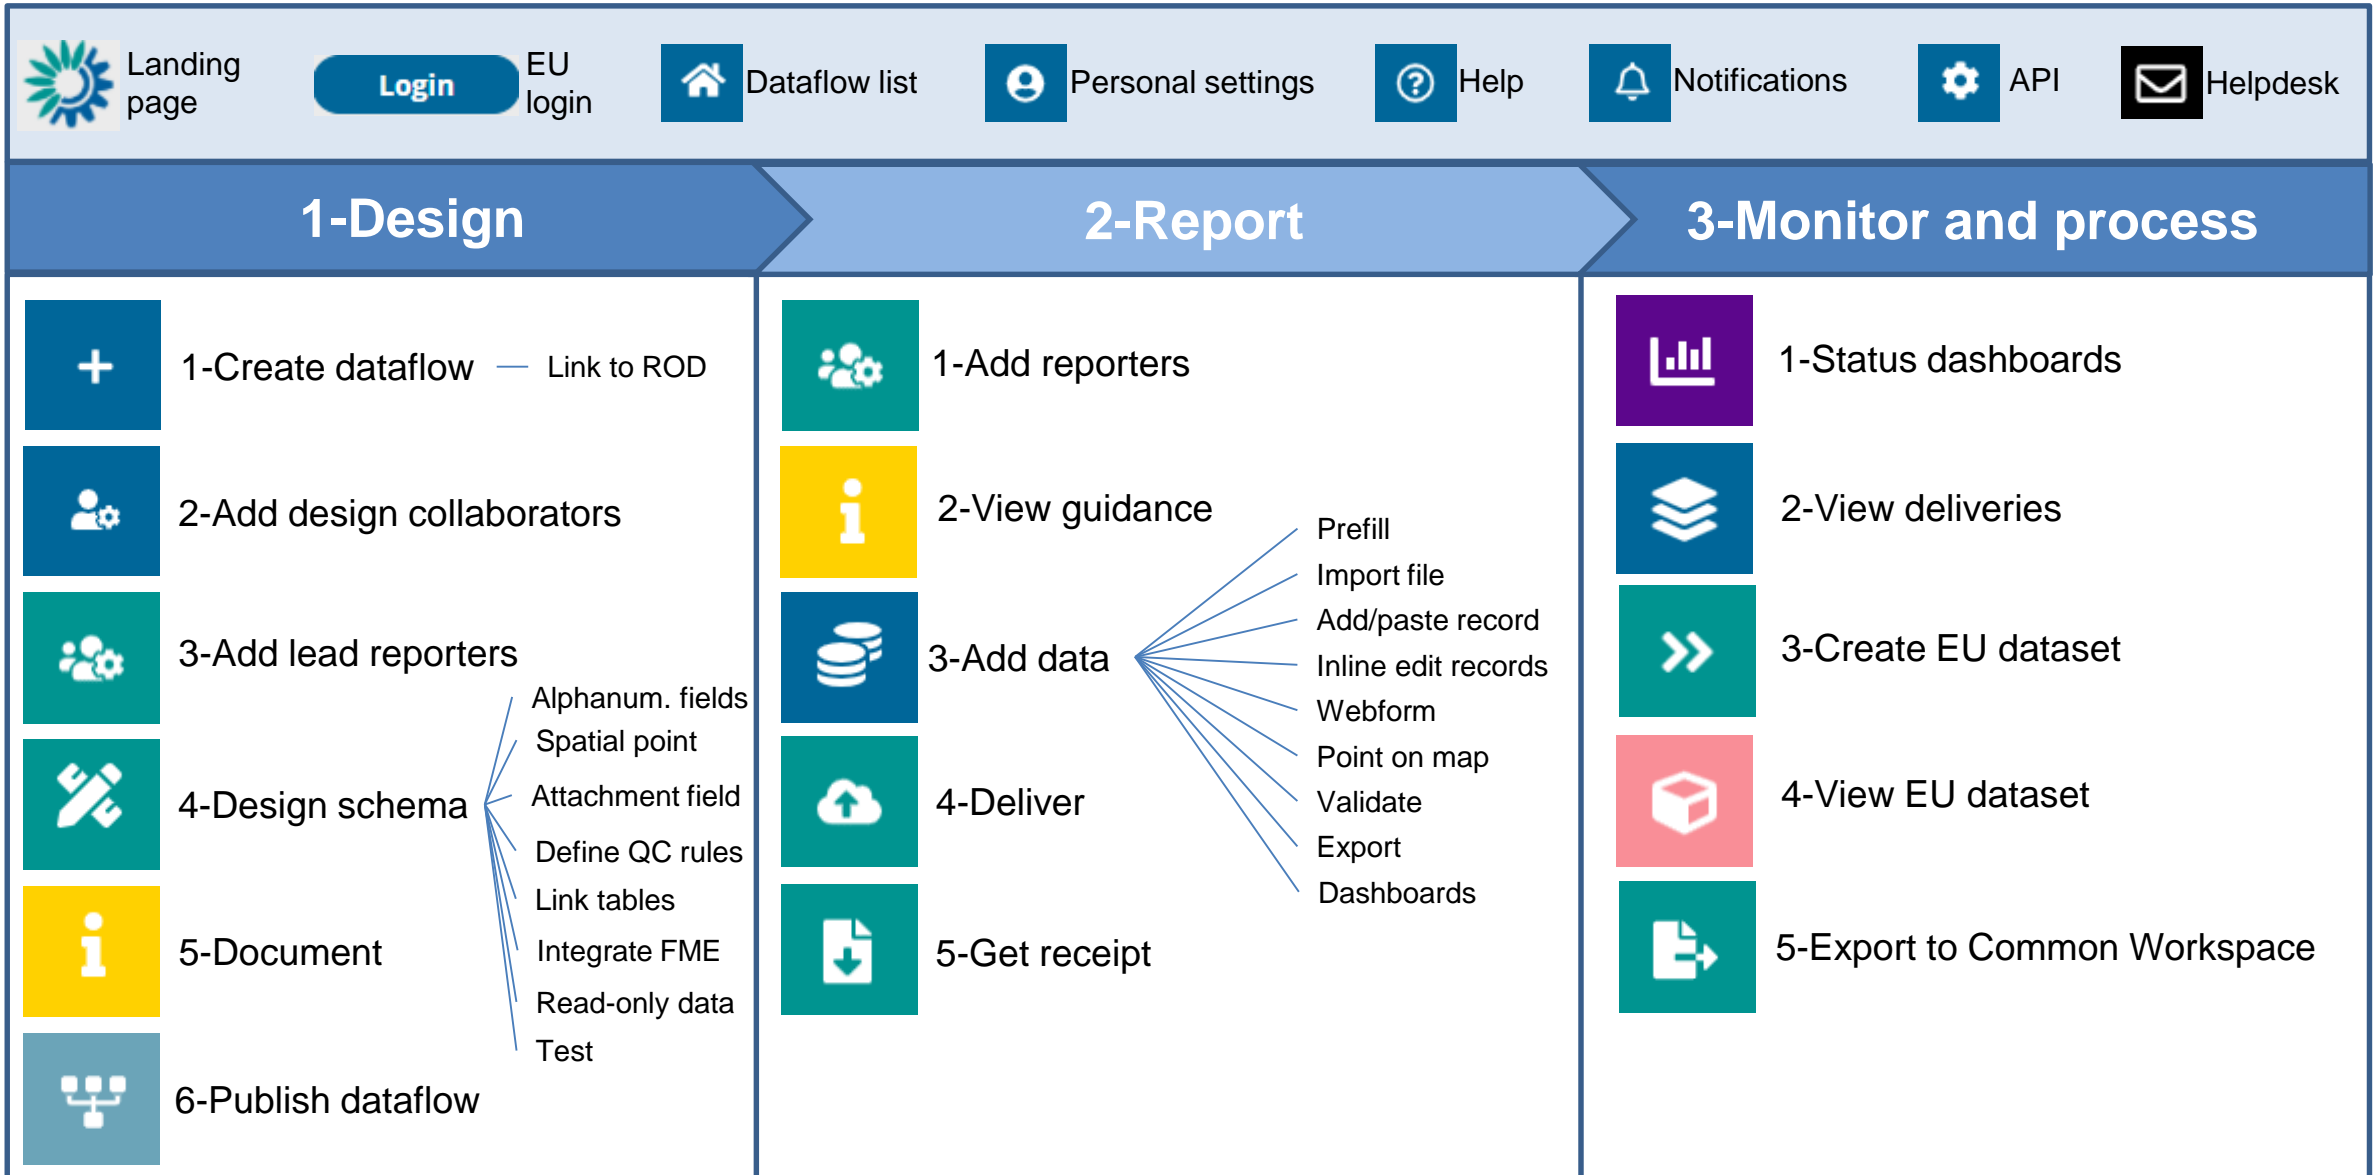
Landing page

Login

EU login

Dataflow list

Personal settings

Help

Notifications

API

Helpdesk

1-Design

2-Report

3-Monitor and process

1-Create dataflow — Link to ROD

2-Add design collaborators

3-Add lead reporters

4-Design schema

Alphanum. fields
Spatial point
Attachment field
Define QC rules
Link tables
Integrate FME
Read-only data
Test

5-Document

6-Publish dataflow

1-Add reporters

2-View guidance

3-Add data

Prefill
Import file
Add/paste record
Inline edit records
Webform
Point on map
Validate
Export
Dashboards

4-Deliver

5-Get receipt

1-Status dashboards

2-View deliveries

3-Create EU dataset

4-View EU dataset

5-Export to Common Workspace